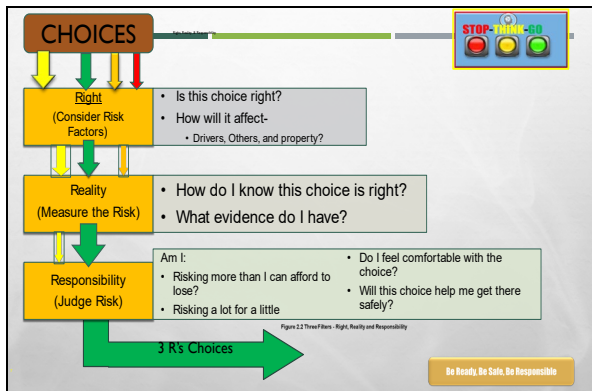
CHOICES

STOP-THINK-GO

Right
(Consider Risk Factors)

• Is this choice right?
• How will it affect-
• Drivers, Others, and property?

Reality
(Measure the Risk)

• How do I know this choice is right?
• What evidence do I have?

Responsibility
(Judge Risk)

Am I:
• Risking more than I can afford to lose?
• Risking a lot for a little

• Do I feel comfortable with the choice?
• Will this choice help me get there safely?

Figure 2.2 Three Filters - Right, Reality and Responsibility

3 R's Choices

Be Ready, Be Safe, Be Responsible